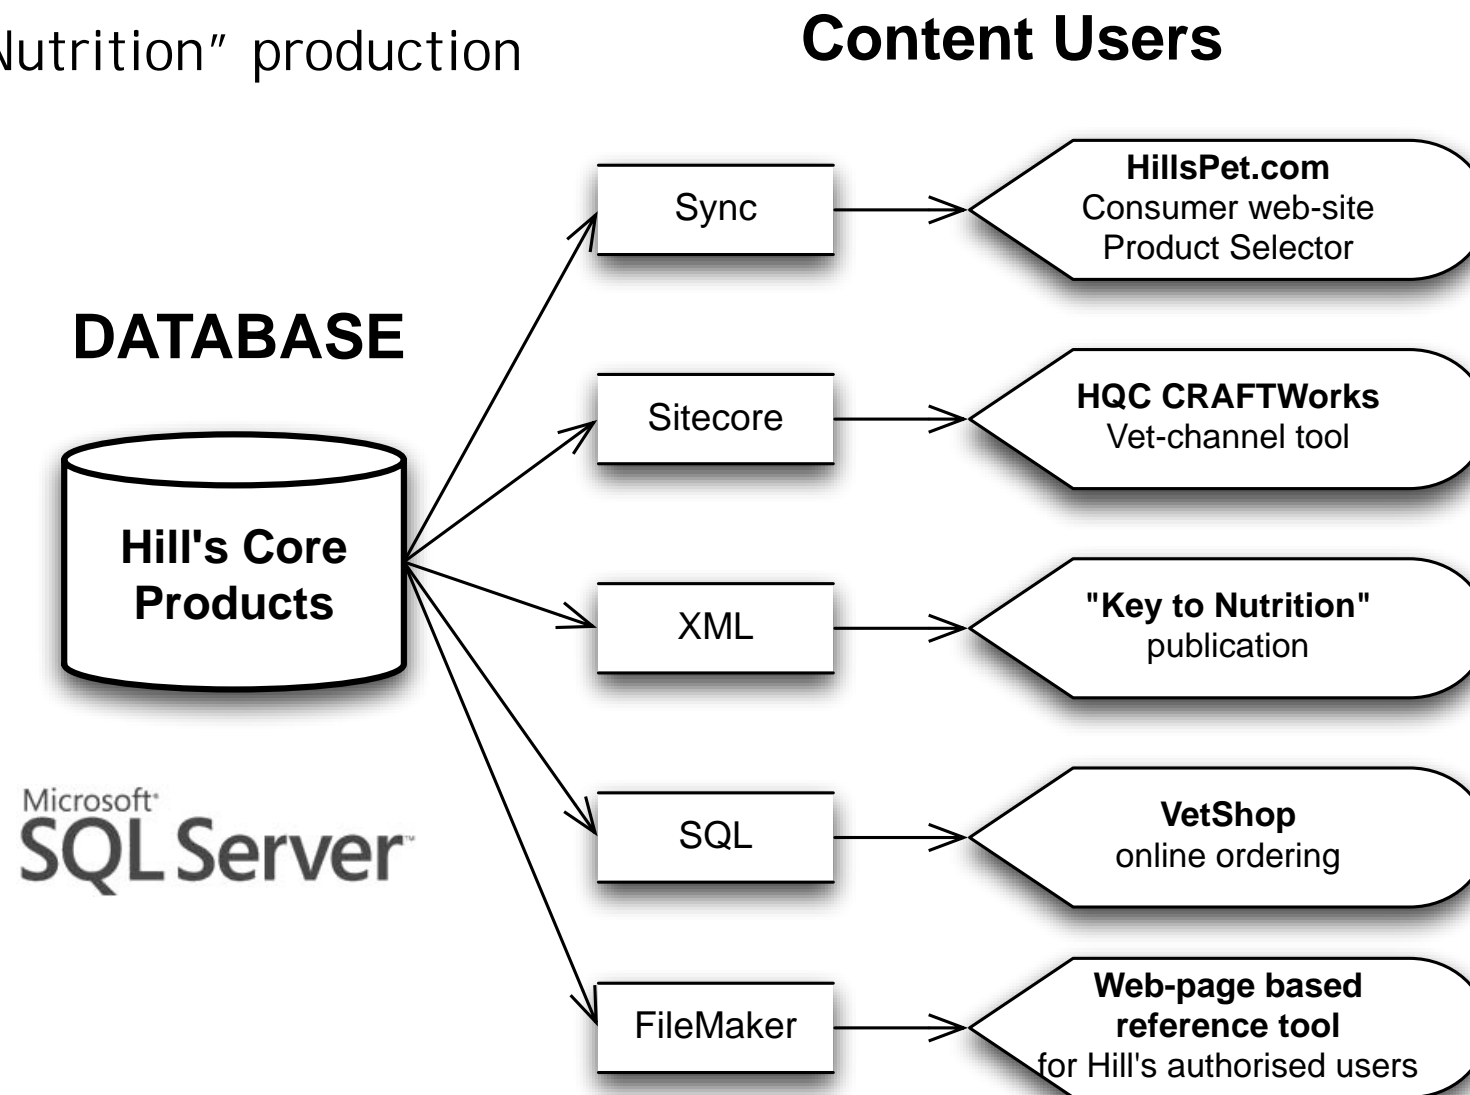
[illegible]utrition" production

Content Users

DATABASE

Hill's Core Products

Microsoft SQL Server

Sync

Sitecore

XML

SQL

FileMaker

HillsPet.com
Consumer web-site
Product Selector

HQC CRAFTWorks
Vet-channel tool

"Key to Nutrition"
publication

VetShop
online ordering

Web-page based
reference tool
for Hill's authorised users